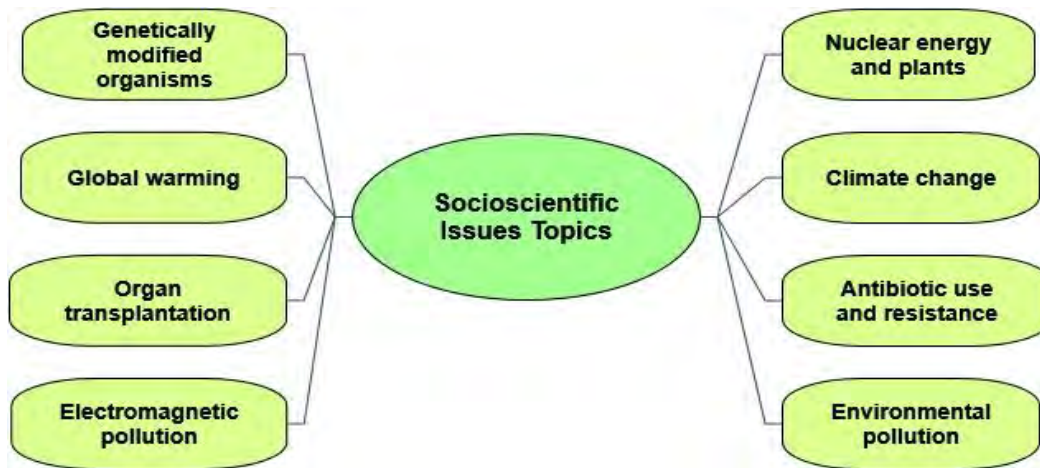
Genetically modified organisms

Global warming

Organ transplantation

Electromagnetic pollution

Socioscientific Issues Topics

Nuclear energy and plants

Climate change

Antibiotic use and resistance

Environmental pollution